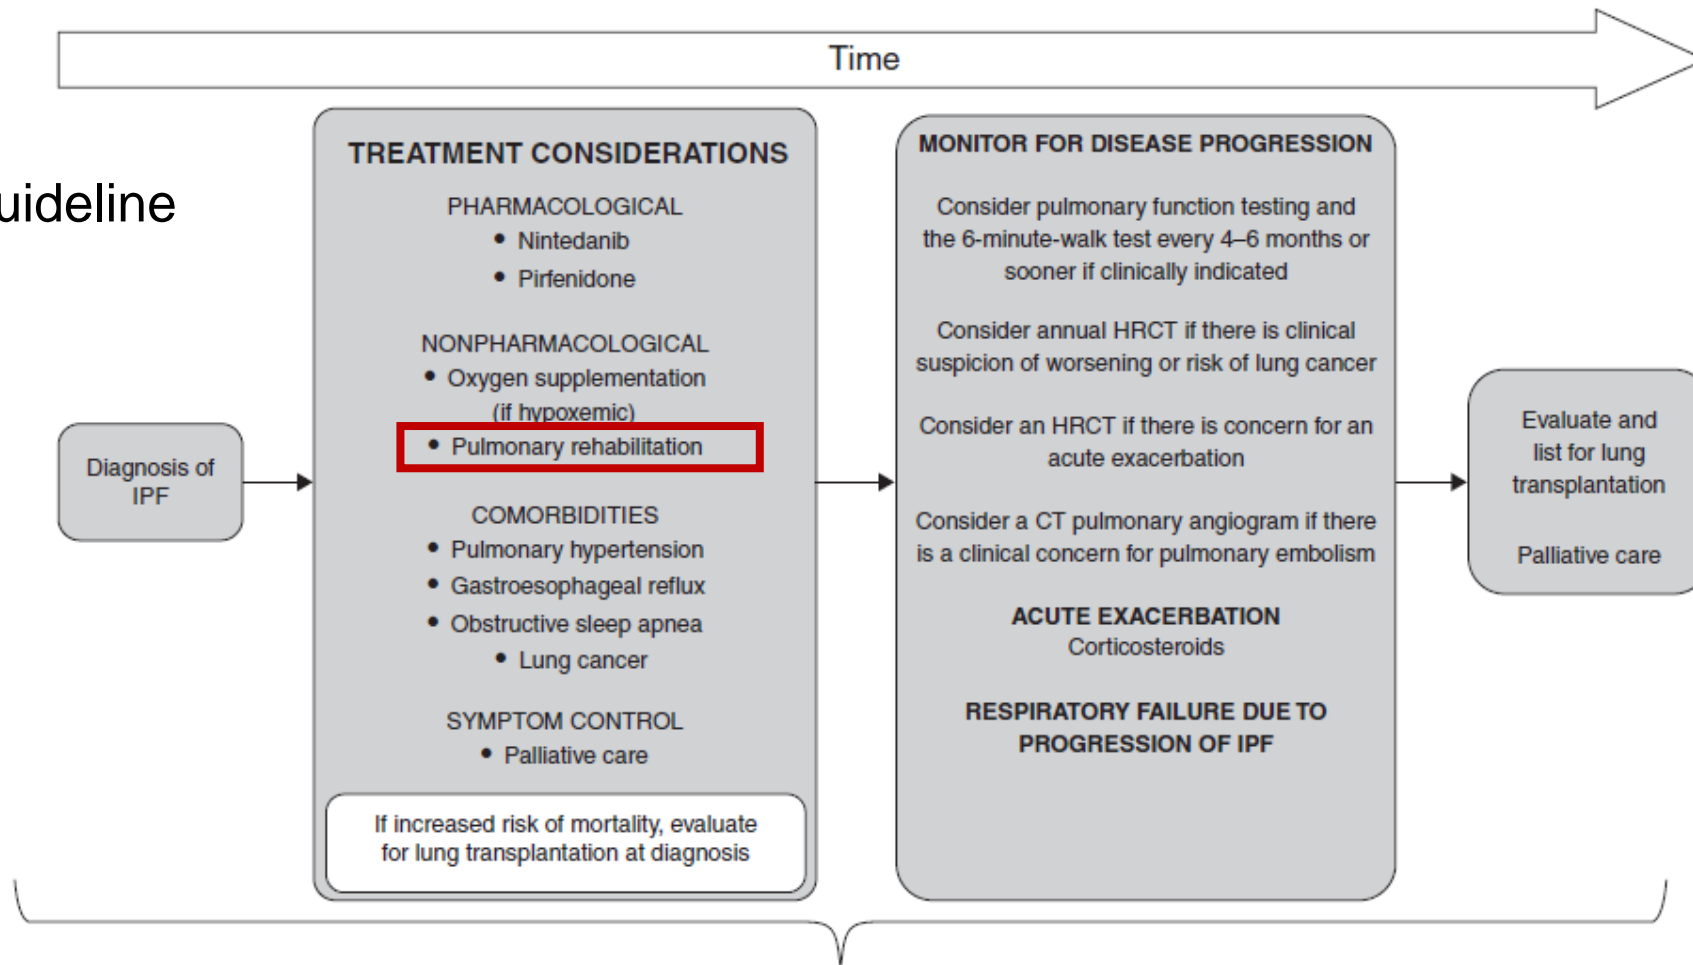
Time

uideline

Diagnosis of IPF

TREATMENT CONSIDERATIONS

PHARMACOLOGICAL
• Nintedanib
• Pirfenidone

NONPHARMACOLOGICAL
• Oxygen supplementation (if hypoxemic)
• Pulmonary rehabilitation

COMORBIDITIES
• Pulmonary hypertension
• Gastroesophageal reflux
• Obstructive sleep apnea
• Lung cancer

SYMPTOM CONTROL
• Palliative care

If increased risk of mortality, evaluate for lung transplantation at diagnosis

MONITOR FOR DISEASE PROGRESSION

Consider pulmonary function testing and the 6-minute-walk test every 4–6 months or sooner if clinically indicated

Consider annual HRCT if there is clinical suspicion of worsening or risk of lung cancer

Consider an HRCT if there is concern for an acute exacerbation

Consider a CT pulmonary angiogram if there is a clinical concern for pulmonary embolism

ACUTE EXACERBATION
Corticosteroids

RESPIRATORY FAILURE DUE TO PROGRESSION OF IPF

Evaluate and list for lung transplantation

Palliative care